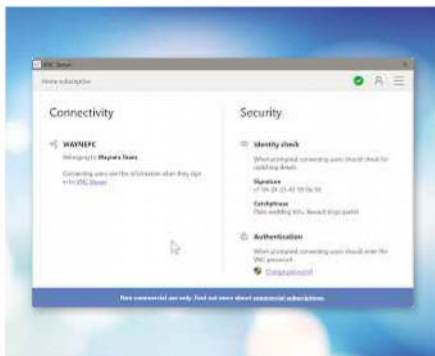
VNC Server

Home subscription

Connectivity

WAYNEPC

Belongs to Wayne's Team

Connecting users see this information when they sign in to VNC Viewer

Security

Identity check

When prompted connecting users should check for matching details

Signature

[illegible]

Catchphrase

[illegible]

Authentication

When prompted connecting users should enter the VNC password

Change password

Free commercial use only. Find out more about commercial subscriptions.